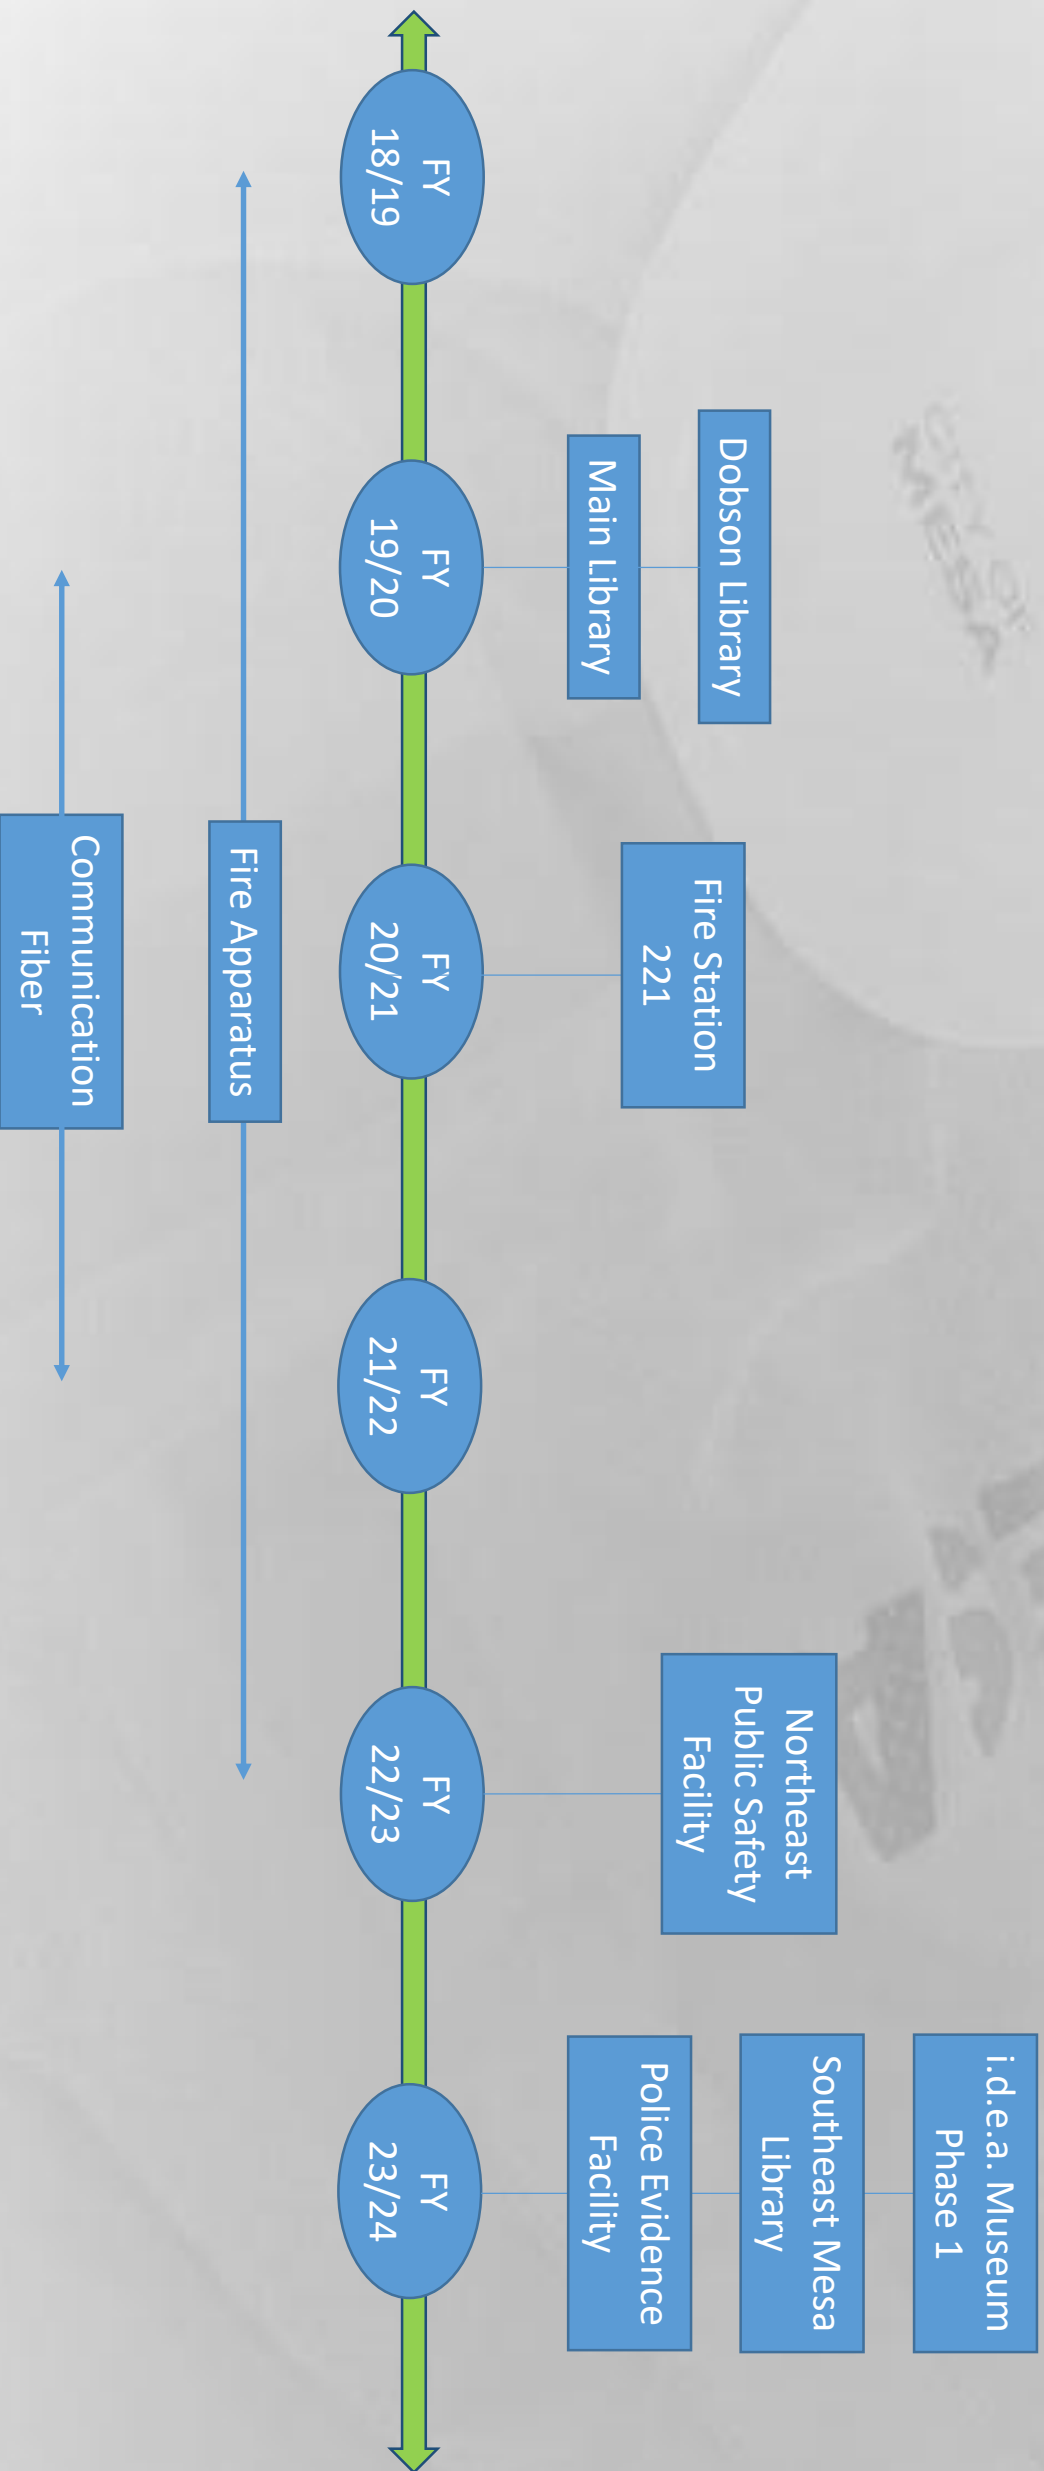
FY 18/19

FY 19/20

Main Library

Dobson Library

FY 20/21

Fire Station 221

FY 21/22

FY 22/23

Northeast Public Safety Facility

FY 23/24

Police Evidence Facility

Southeast Mesa Library

i.d.e.a. Museum Phase 1

Fire Apparatus

Communication Fiber

CITY OF MESA